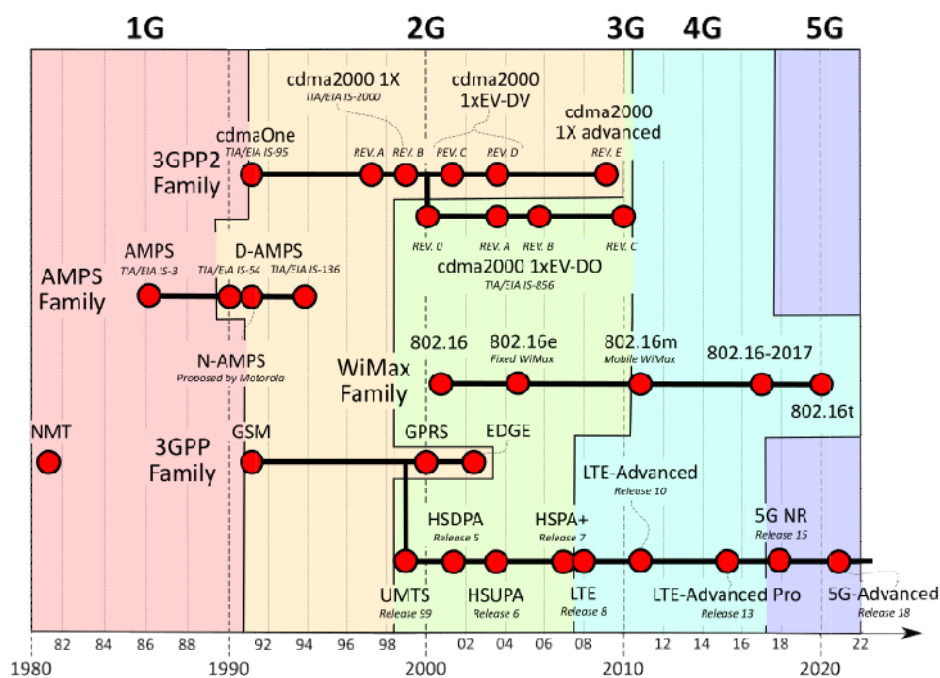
1G 2G 3G 4G 5G

cdma2000 1X
TIA/EIA IS-2000

cdma2000
1xEV-DV

cdma2000
1X advanced

cdmaOne
TIA/EIA IS-95

3GPP2
Family

REV. A REV. B REV. C REV. D REV. E

REV. 0 REV. A REV. B REV. C

cdma2000 1xEV-DO
TIA/EIA IS-856

AMPS
TIA/EIA IS-3

D-AMPS
TIA/EIA IS-54 TIA/EIA IS-136

AMPS
Family

N-AMPS
Proposed by Motorola

802.16 802.16e
Fixed WiMax

802.16m
Mobile WiMax

802.16-2017

WiMax
Family

802.16t

NMT

3GPP
Family

GSM GPRS EDGE

LTE-Advanced
Release 10

HSDPA
Release 5

HSPA+
Release 7

5G NR
Release 15

UMTS
Release 99

HSUPA
Release 6

LTE
Release 8

LTE-Advanced Pro
Release 13

5G-Advanced
Release 18

1980 82 84 86 88 1990 92 94 96 98 2000 02 04 06 08 2010 12 14 16 18 2020 22